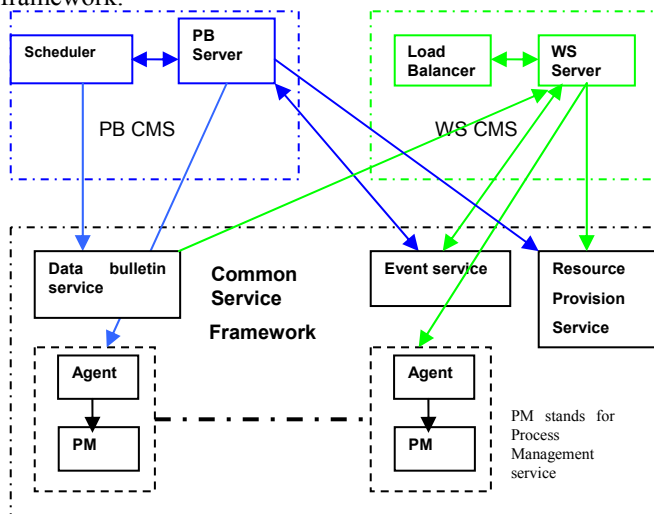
framework.

Scheduler

PB Server

Load Balancer

WS Server

PB CMS

WS CMS

Data bulletin service

Common Service Framework

Event service

Resource Provision Service

Agent

PM

Agent

PM

PM stands for Process Management service